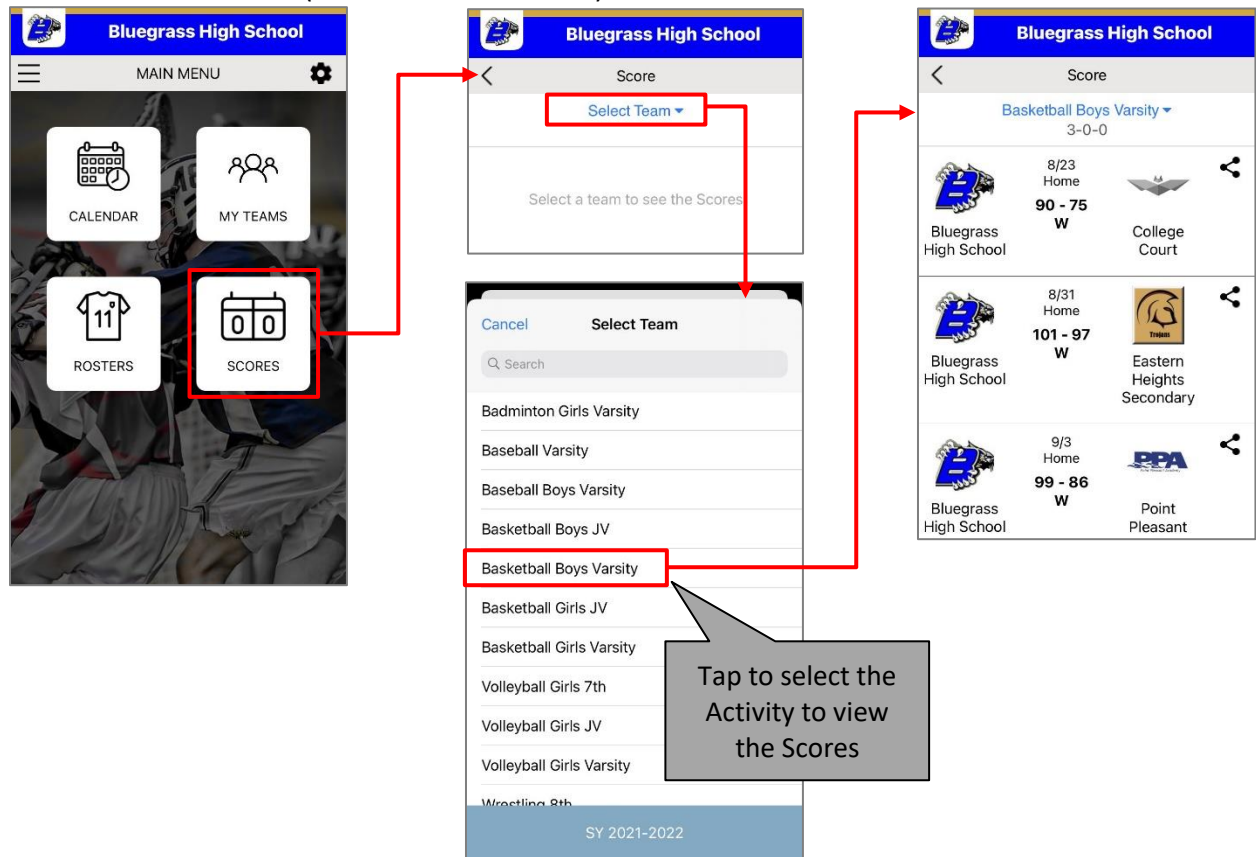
Bluegrass High School

MAIN MENU

CALENDAR

MY TEAMS

11

ROSTERS

0 0

SCORES

Bluegrass High School

Score

Select Team

Select a team to see the Scores

Cancel Select Team

Search

Badminton Girls Varsity

Baseball Varsity

Baseball Boys Varsity

Basketball Boys JV

Basketball Boys Varsity

Basketball Girls JV

Basketball Girls Varsity

Volleyball Girls 7th

Volleyball Girls JV

Volleyball Girls Varsity

Wrestling 8th

SY 2021-2022

Tap to select the Activity to view the Scores

Bluegrass High School

Score

Basketball Boys Varsity
3-0-0

8/23
Home
90 - 75
W

Bluegrass High School

College Court

8/31
Home
101 - 97
W

Bluegrass High School

Trojans

Eastern Heights Secondary

9/3
Home
99 - 86
W

Bluegrass High School

PPA

Point Pleasant